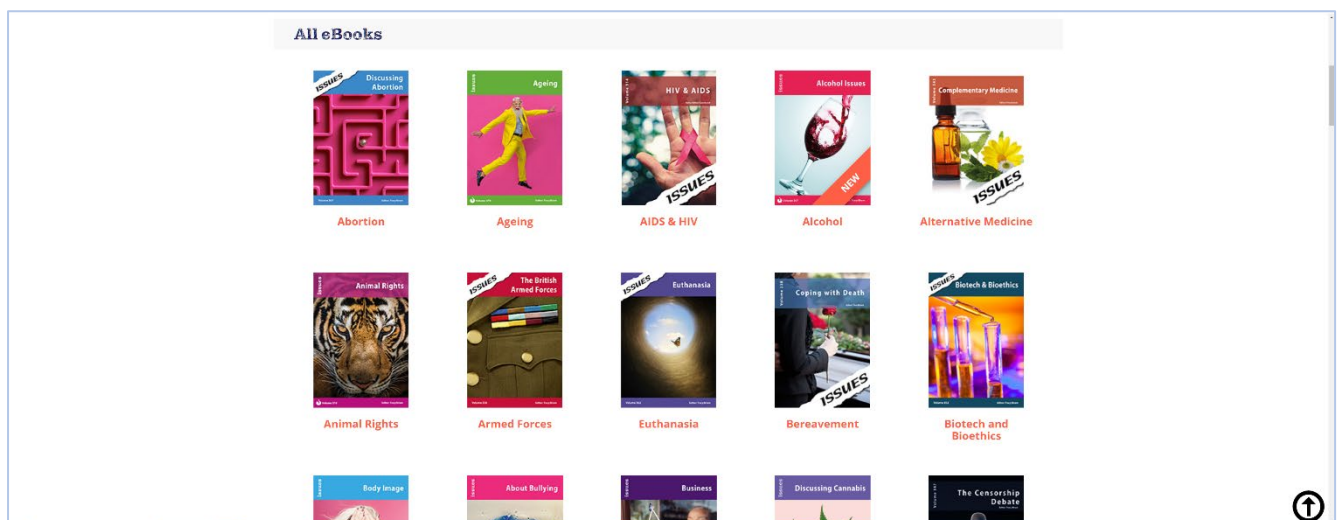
All eBooks

ISSUES Discussing Abortion

Abortion

Ageing

Ageing

HIV & AIDS

ISSUES

AIDS & HIV

Alcohol Issues

NEW

Alcohol

Complementary Medicine

ISSUES

Alternative Medicine

Animal Rights

Animal Rights

ISSUES The British Armed Forces

Armed Forces

ISSUES Euthanasia

Euthanasia

Coping with Death

ISSUES

Bereavement

ISSUES Biotech & Bioethics

Biotech and Bioethics

Body Image

About Bullying

Business

Discussing Cannabis

The Censorship Debate